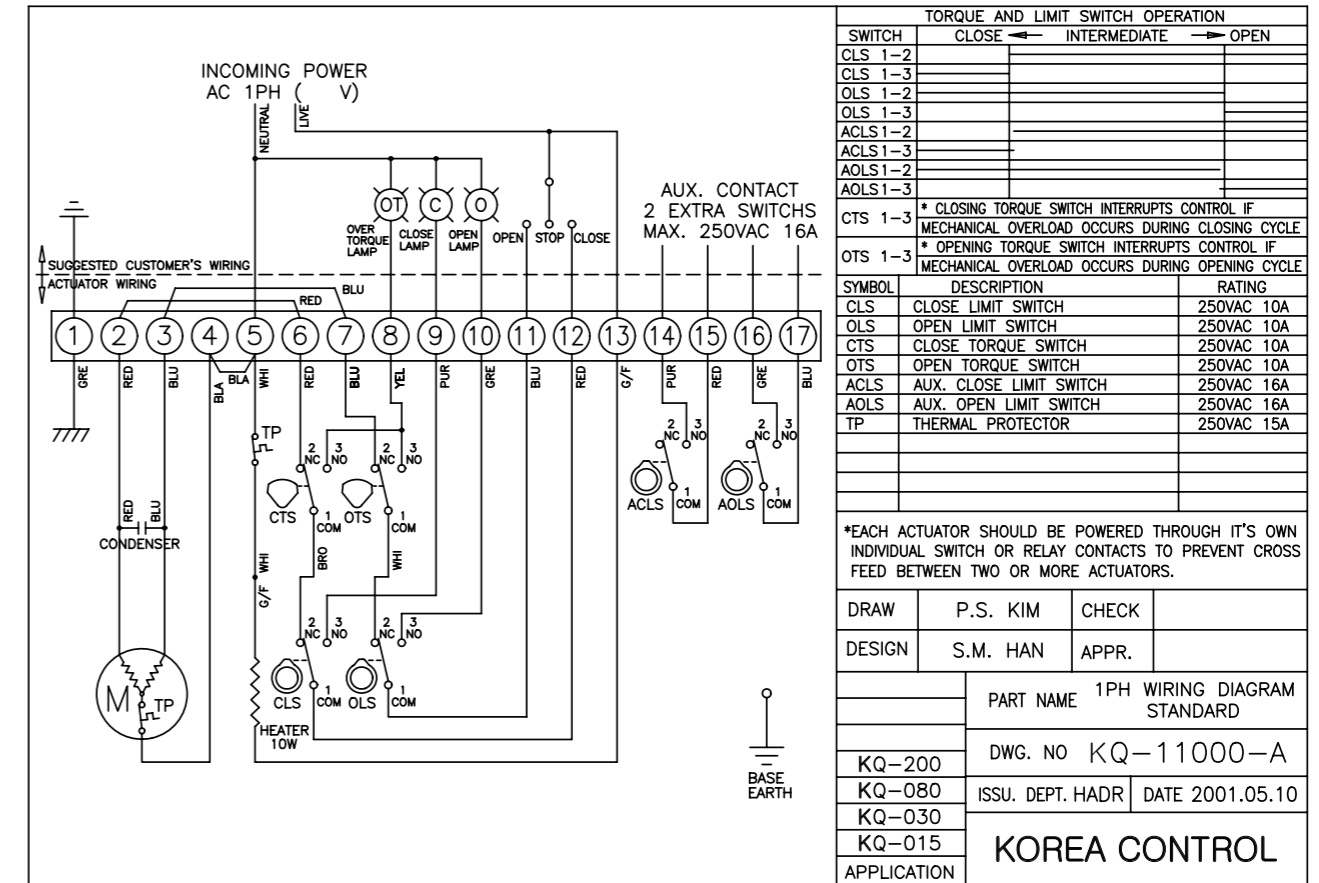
INCOMING POWER
AC 1PH ( V)

NEUTRAL
LIVE

OT
C
O

OVER TORQUE LAMP
CLOSE LAMP
OPEN LAMP
OPEN
STOP
CLOSE

AUX. CONTACT
2 EXTRA SWITCHS
MAX. 250VAC 16A

SUGGESTED CUSTOMER'S WIRING
ACTUATOR WIRING

RED
BLU

1 2 3 4 5 6 7 8 9 10 11 12 13 14 15 16 17

GRE RED BLU BLA BLA WHI RED BLU YEL PUR GRE BLU RED G/F PUR RED GRE BLU

TP
2 NC 3 NO
2 NC 3 NO
2 NC 3 NO
2 NC 3 NO
CTS 1 COM
OTS 1 COM
ACLS COM
AOLS COM
1
1

RED
BLU
CONDENSER

WHI
G/F
BRO
WHI

2 NC 3 NO
2 NC 3 NO
CLS 1 COM
OLS 1 COM

M
TP

HEATER 10W

BASE EARTH

| TORQUE AND LIMIT SWITCH OPERATION | |
|---|---|
| SWITCH | CLOSE ◄— INTERMEDIATE —► OPEN |
| CLS 1-2 | |
| CLS 1-3 | |
| OLS 1-2 | |
| OLS 1-3 | |
| ACLS 1-2 | |
| ACLS 1-3 | |
| AOLS 1-2 | |
| AOLS 1-3 | |
| CTS 1-3 | * CLOSING TORQUE SWITCH INTERRUPTS CONTROL IF MECHANICAL OVERLOAD OCCURS DURING CLOSING CYCLE |
| OTS 1-3 | * OPENING TORQUE SWITCH INTERRUPTS CONTROL IF MECHANICAL OVERLOAD OCCURS DURING OPENING CYCLE |

| SYMBOL | DESCRIPTION | RATING |
|---|---|---|
| CLS | CLOSE LIMIT SWITCH | 250VAC 10A |
| OLS | OPEN LIMIT SWITCH | 250VAC 10A |
| CTS | CLOSE TORQUE SWITCH | 250VAC 10A |
| OTS | OPEN TORQUE SWITCH | 250VAC 10A |
| ACLS | AUX. CLOSE LIMIT SWITCH | 250VAC 16A |
| AOLS | AUX. OPEN LIMIT SWITCH | 250VAC 16A |
| TP | THERMAL PROTECTOR | 250VAC 15A |

*EACH ACTUATOR SHOULD BE POWERED THROUGH IT'S OWN INDIVIDUAL SWITCH OR RELAY CONTACTS TO PREVENT CROSS FEED BETWEEN TWO OR MORE ACTUATORS.

| DRAW | P.S. KIM | CHECK | |
|---|---|---|---|
| DESIGN | S.M. HAN | APPR. | |

PART NAME 1PH WIRING DIAGRAM STANDARD
KQ-200
DWG. NO KQ-11000-A
KQ-080
ISSU. DEPT. HADR DATE 2001.05.10
KQ-030
KQ-015
KOREA CONTROL
APPLICATION